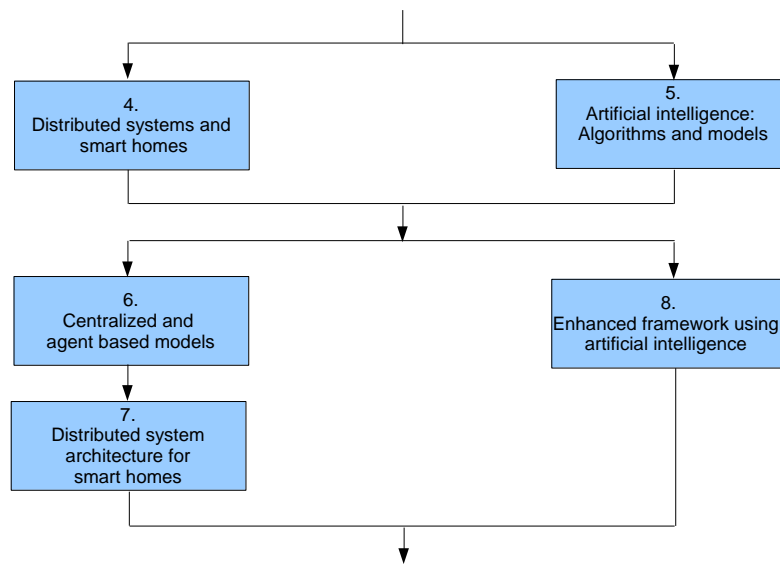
4.
Distributed systems and smart homes

5.
Artificial intelligence: Algorithms and models

6.
Centralized and agent based models

8.
Enhanced framework using artificial intelligence

7.
Distributed system architecture for smart homes